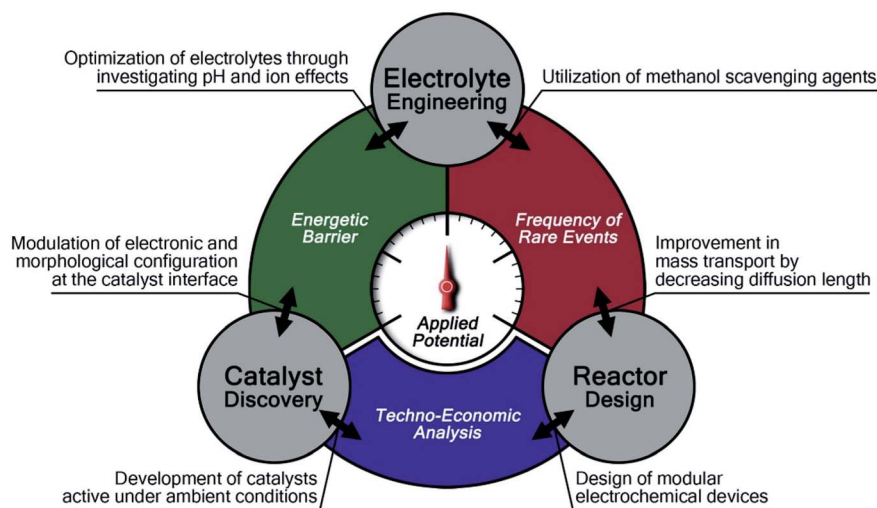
Optimization of electrolytes through investigating pH and ion effects

Electrolyte Engineering

Utilization of methanol scavenging agents

Energetic Barrier

Frequency of Rare Events

Modulation of electronic and morphological configuration at the catalyst interface

Improvement in mass transport by decreasing diffusion length

Applied Potential

Catalyst Discovery

Techno-Economic Analysis

Reactor Design

Development of catalysts active under ambient conditions

Design of modular electrochemical devices